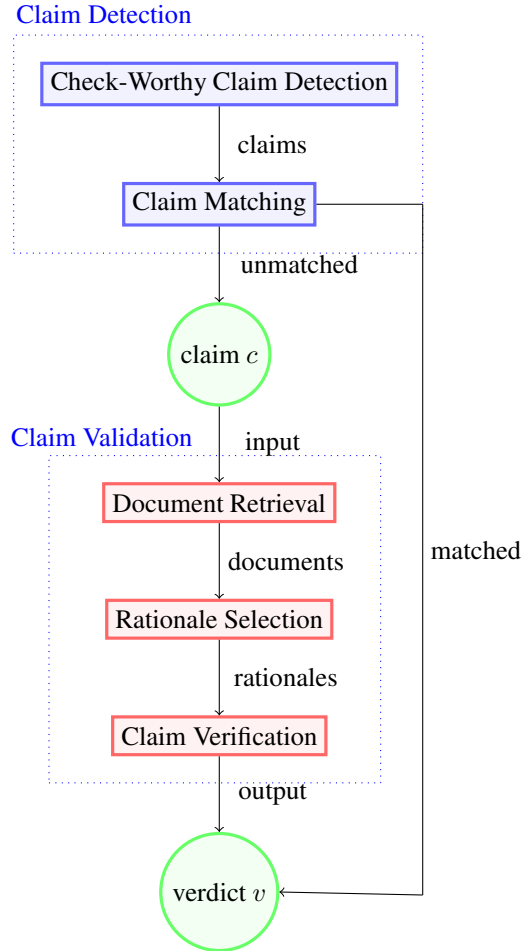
Claim Detection

Check-Worthy Claim Detection

claims

Claim Matching

unmatched

claim $c$

Claim Validation

input

Document Retrieval

documents

Rationale Selection

rationales

Claim Verification

output

matched

verdict $v$